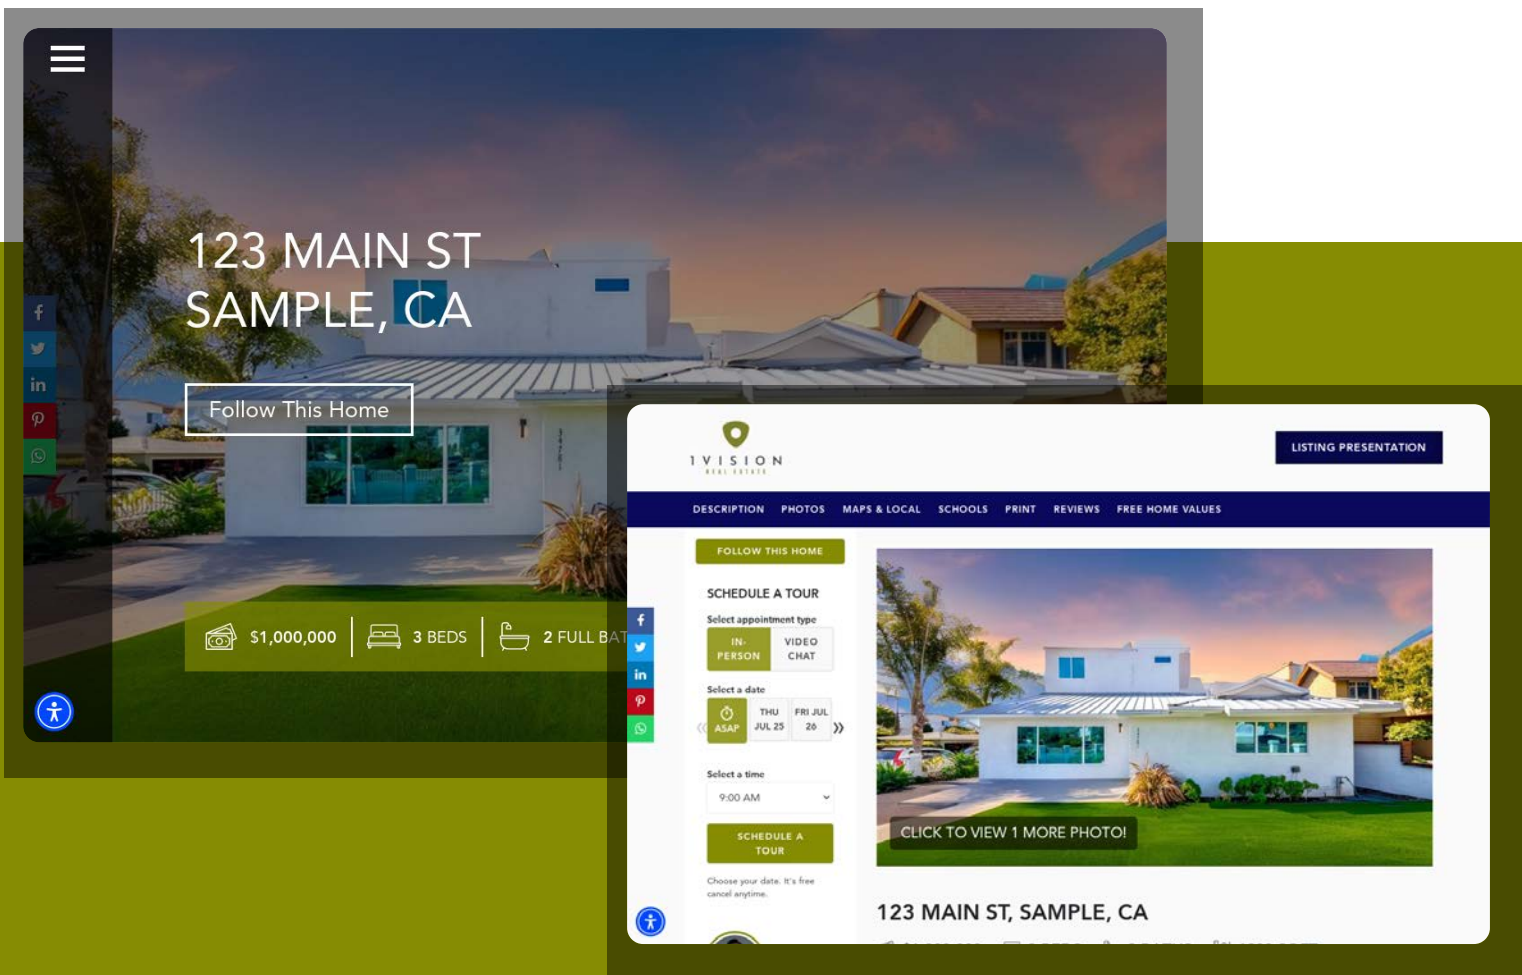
123 MAIN ST
SAMPLE, CA

Follow This Home

$1,000,000 | 3 BEDS | 2 FULL BAT

1VISION
REAL ESTATE

LISTING PRESENTATION

DESCRIPTION PHOTOS MAPS & LOCAL SCHOOLS PRINT REVIEWS FREE HOME VALUES

FOLLOW THIS HOME

SCHEDULE A TOUR

Select appointment type

IN-PERSON | VIDEO CHAT

Select a date

ASAP | THU JUL 25 | FRI JUL 26

Select a time

9:00 AM

SCHEDULE A TOUR

Choose your date. It's free cancel anytime.

CLICK TO VIEW 1 MORE PHOTO!

123 MAIN ST, SAMPLE, CA